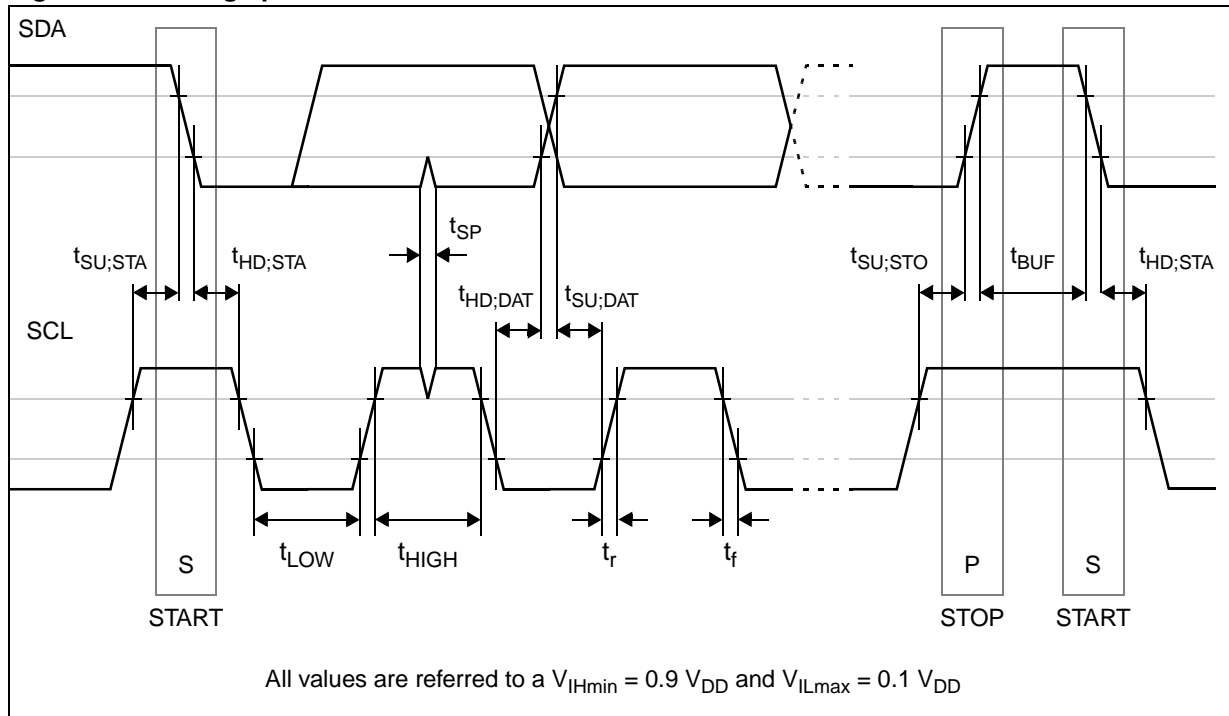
SDA

$t_{SU;STA}$

$t_{HD;STA}$

$t_{SP}$

$t_{HD;DAT}$

$t_{SU;DAT}$

$t_{SU;STO}$

$t_{BUF}$

$t_{HD;STA}$

SCL

S

$t_{LOW}$

$t_{HIGH}$

$t_r$

$t_f$

P

S

START

STOP

START

All values are referred to a $V_{IHmin} = 0.9\ V_{DD}$ and $V_{ILmax} = 0.1\ V_{DD}$